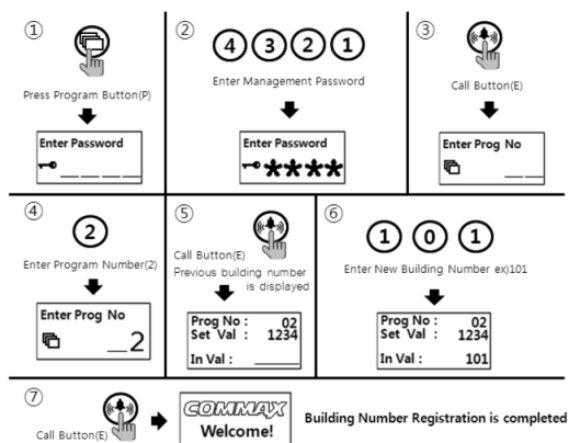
①

Press Program Button(P)

Enter Password

②

4 3 2 1

Enter Management Password

Enter Password

****

③

Call Button(E)

Enter Prog No

④

2

Enter Program Number(2)

Enter Prog No

_2

⑤

Call Button(E)

Previous building number is displayed

Prog No : 02
Set Val : 1234

In Val :

⑥

1 0 1

Enter New Building Number ex)101

Prog No : 02
Set Val : 1234

In Val : 101

⑦

Call Button(E)

COMMAX

Welcome!

Building Number Registration is completed